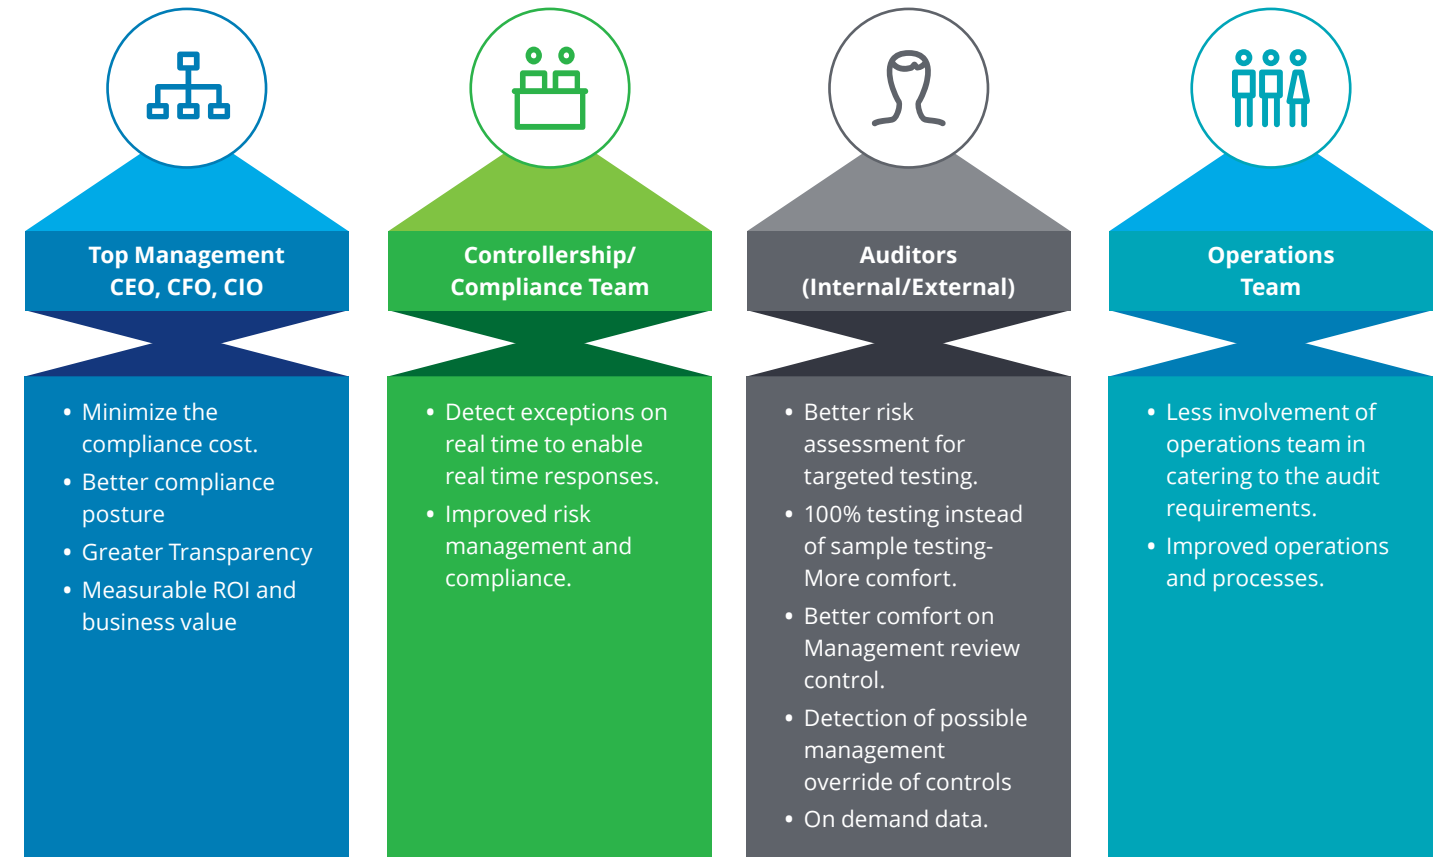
Top Management
CEO, CFO, CIO

• Minimize the compliance cost.
• Better compliance posture
• Greater Transparency
• Measurable ROI and business value

Controllership/
Compliance Team

• Detect exceptions on real time to enable real time responses.
• Improved risk management and compliance.

Auditors
(Internal/External)

• Better risk assessment for targeted testing.
• 100% testing instead of sample testing- More comfort.
• Better comfort on Management review control.
• Detection of possible management override of controls
• On demand data.

Operations
Team

• Less involvement of operations team in catering to the audit requirements.
• Improved operations and processes.